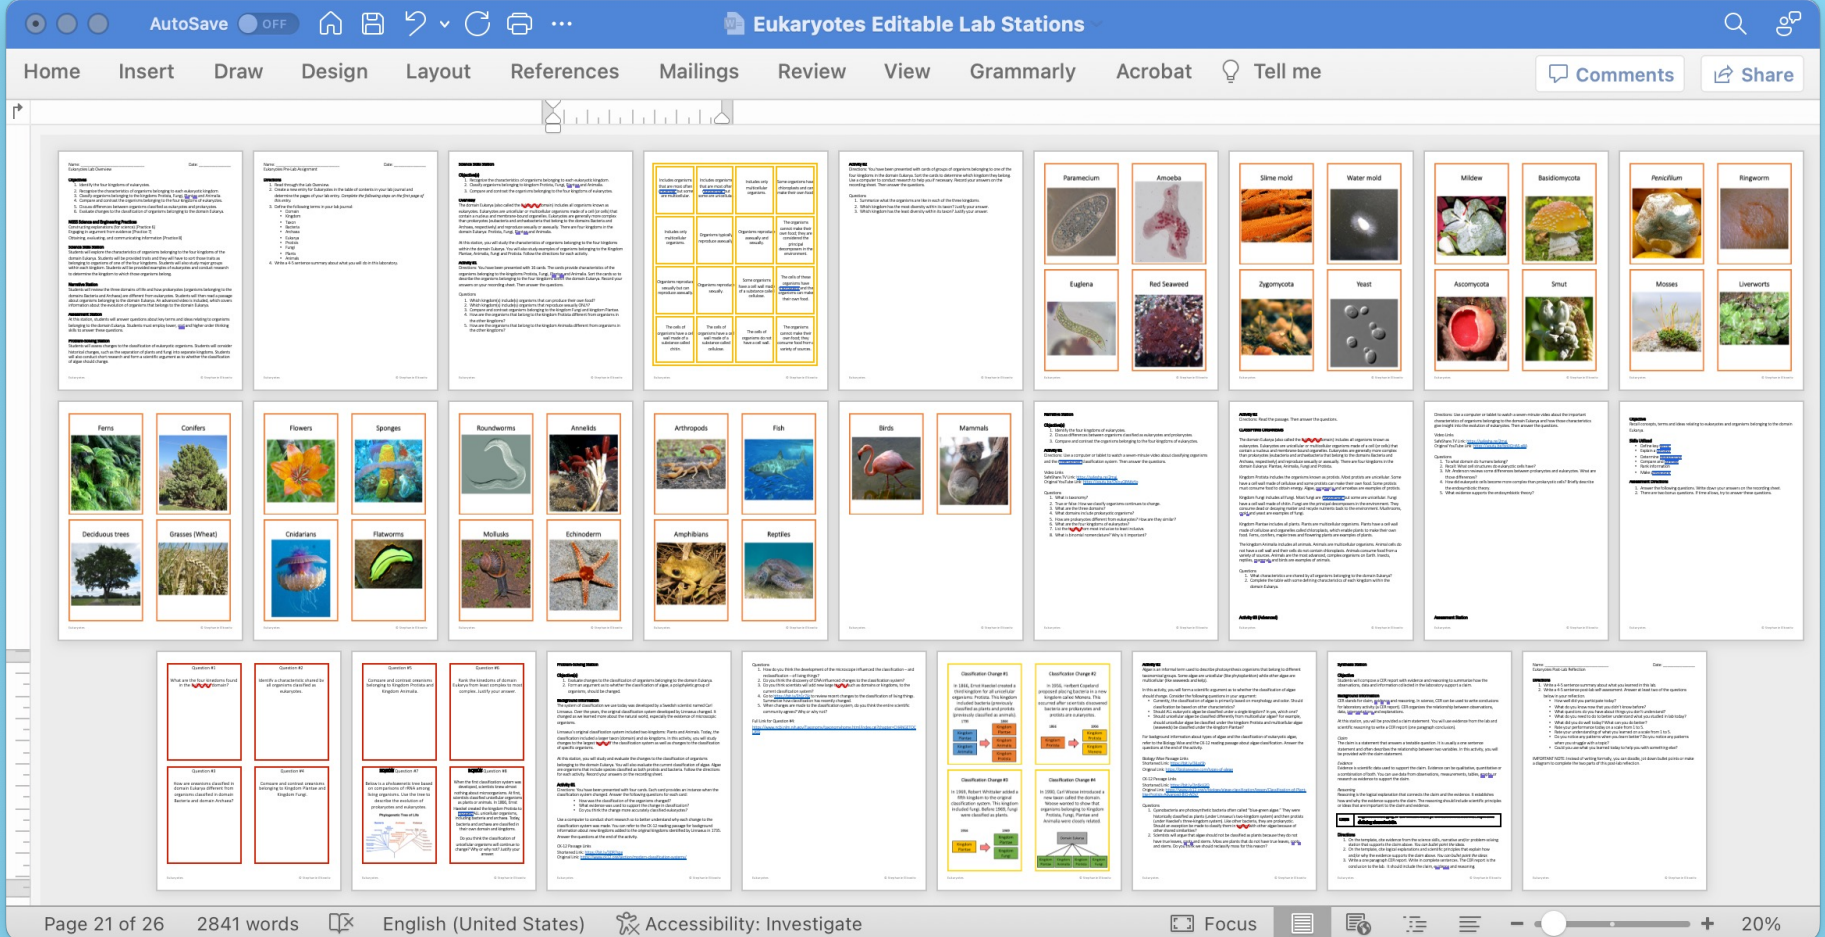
AutoSave OFF

Eukaryotes Editable Lab Stations

Home Insert Draw Design Layout References Mailings Review View Grammarly Acrobat Tell me

Comments Share

Paramecium

Amoeba

Euglena

Red Seaweed

Slime mold

Water mold

Zygomycota

Yeast

Mildew

Basidiomycota

Ascomycota

Smut

Penicillium

Ringworm

Mosses

Liverworts

Ferns

Conifers

Deciduous trees

Grasses (Wheat)

Flowers

Sponges

Cnidarians

Flatworms

Roundworms

Annelids

Mollusks

Echinoderm

Arthropods

Fish

Amphibians

Reptiles

Birds

Mammals

Question #1

What are the four kingdoms found in the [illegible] domain?

Question #2

Identify a characteristic shared by all organisms classified as eukaryotes.

Question #3

Question #4

Question #5

Compare and contrast organisms belonging to Kingdom Protista and Kingdom Animalia.

Question #6

Rank the kingdoms of domain Eukarya from least complex to most complex. Justify your answer.

Question #7

Question #8

Classification Change #1

Classification Change #2

Classification Change #3

Classification Change #4

Page 21 of 26 2841 words English (United States) Accessibility: Investigate Focus 20%